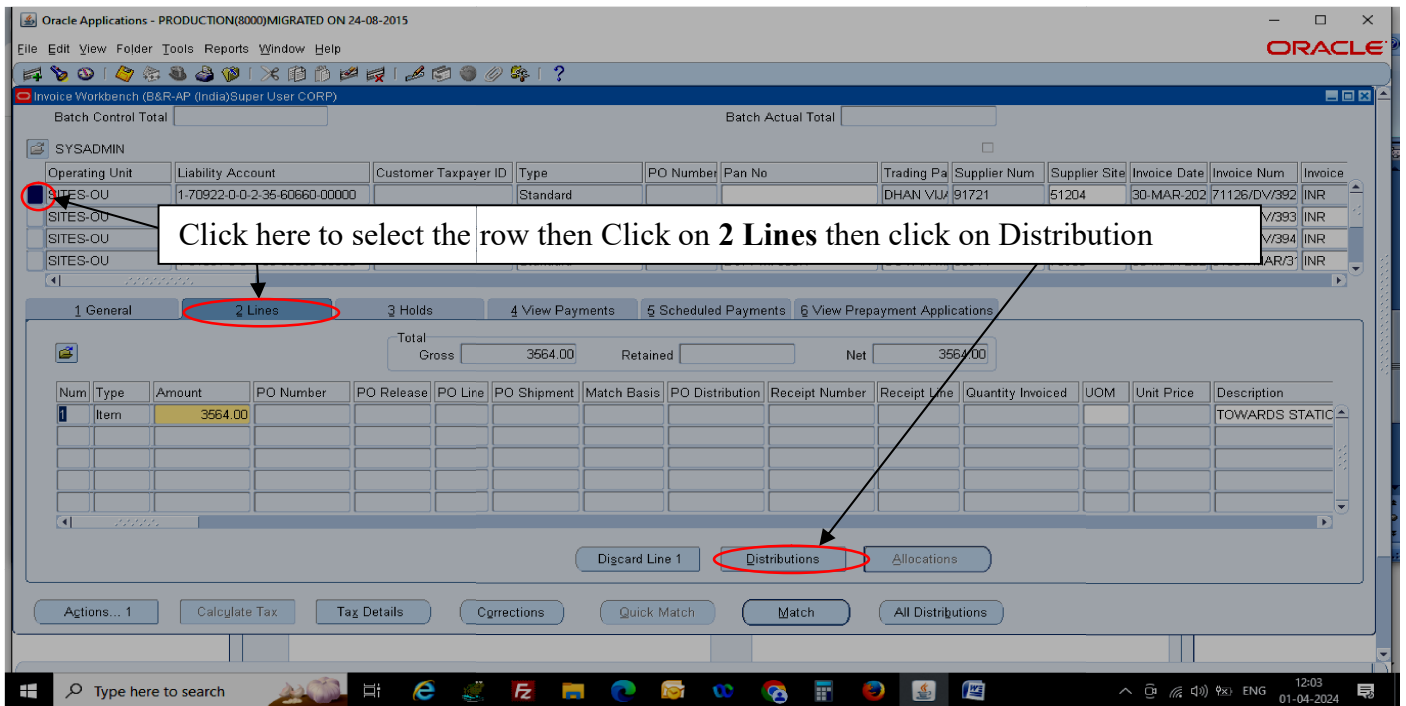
Oracle Applications - PRODUCTION(8000)MIGRATED ON 24-08-2015

File Edit View Folder Tools Reports Window Help

ORACLE

Invoice Workbench (B&R-AP (India)Super User CORP)

Batch Control Total

Batch Actual Total

SYSADMIN

| Operating Unit | Liability Account | Customer Taxpayer ID | Type | PO Number | Pan No | Trading Pa | Supplier Num | Supplier Site | Invoice Date | Invoice Num | Invoice |
|---|---|---|---|---|---|---|---|---|---|---|---|
| SITES-OU | 1-70922-0-0-2-35-60660-00000 | | Standard | | | DHAN VIJA | 91721 | 51204 | 30-MAR-202 | 71126/DV/392 | INR |
| SITES-OU | | | | | | | | | | V/393 | INR |
| SITES-OU | | | | | | | | | | V/394 | INR |
| SITES-OU | | | | | | | | | | AR/3' | INR |

Click here to select the row then Click on **2 Lines** then click on Distribution

1 General | 2 Lines | 3 Holds | 4 View Payments | 5 Scheduled Payments | 6 View Prepayment Applications

Total
Gross 3564.00 Retained Net 3564.00

| Num | Type | Amount | PO Number | PO Release | PO Line | PO Shipment | Match Basis | PO Distribution | Receipt Number | Receipt Line | Quantity Invoiced | UOM | Unit Price | Description |
|---|---|---|---|---|---|---|---|---|---|---|---|---|---|---|
| 1 | Item | 3564.00 | | | | | | | | | | | | TOWARDS STATIC |

Discard Line 1 | Distributions | Allocations

Actions... 1 | Calculate Tax | Tax Details | Corrections | Quick Match | Match | All Distributions

Type here to search

ENG 12:03 01-04-2024